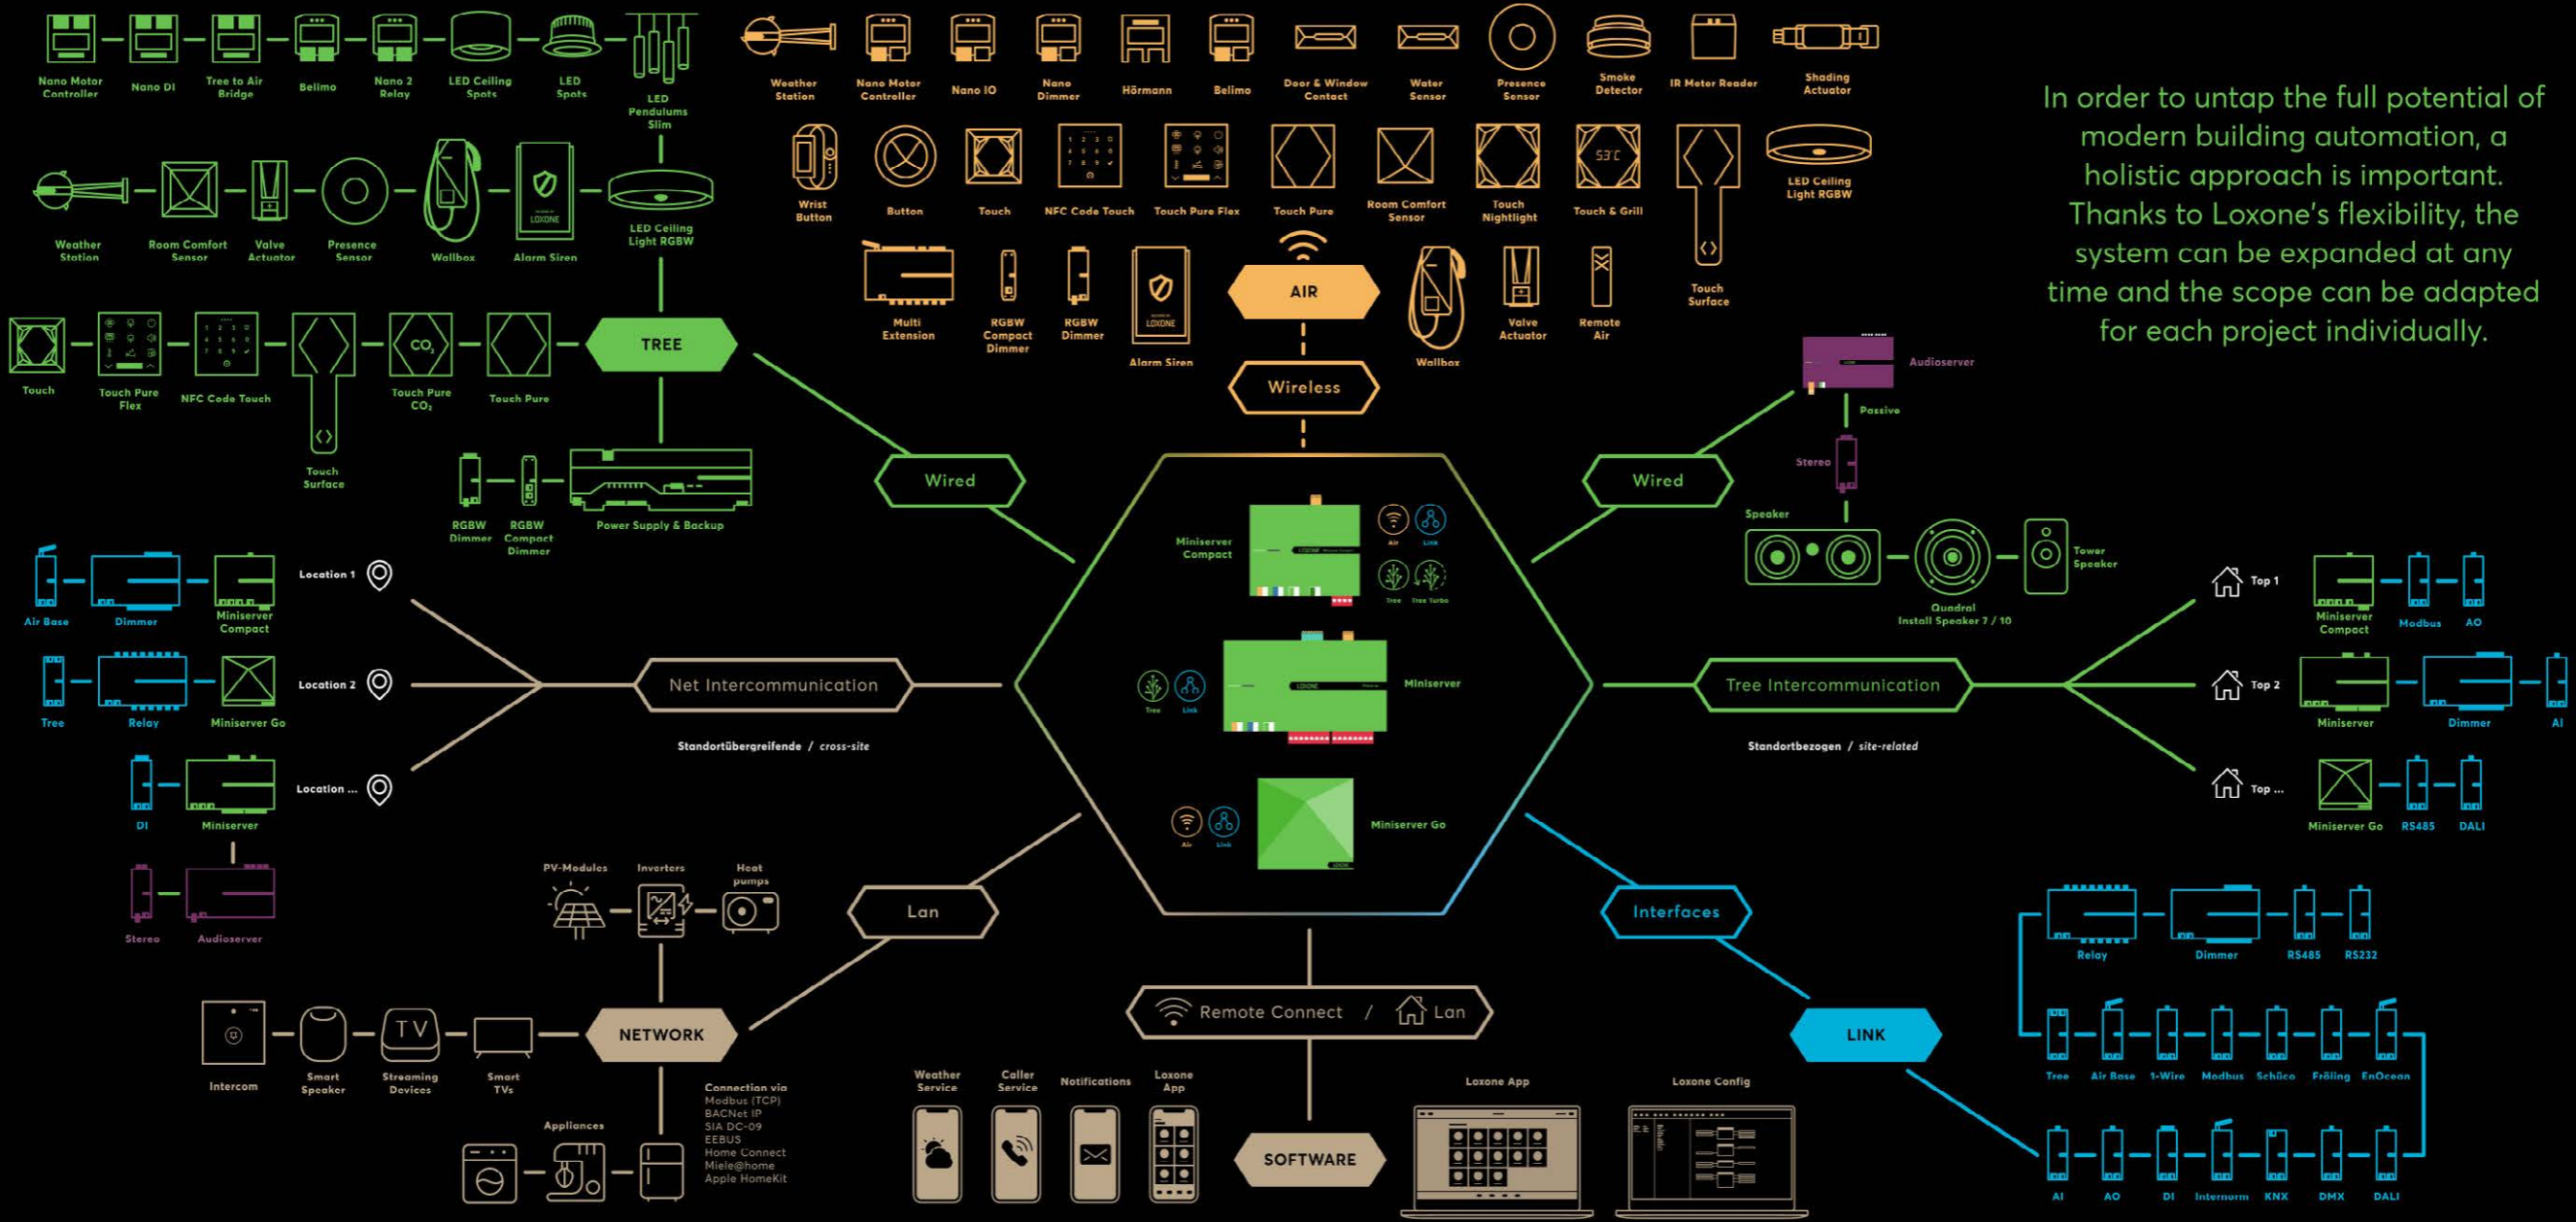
Nano Motor Controller
Nano DI
Tree to Air Bridge
Belimo
Nano 2 Relay
LED Ceiling Spots
LED Spots
LED Pendulums Slim

Weather Station
Nano Motor Controller
Nano IO
Nano Dimmer
Hörmann
Belimo
Door & Window Contact
Water Sensor
Presence Sensor
Smoke Detector
IR Meter Reader
Shading Actuator

In order to untap the full potential of modern building automation, a holistic approach is important. Thanks to Loxone's flexibility, the system can be expanded at any time and the scope can be adapted for each project individually.

Weather Station
Room Comfort Sensor
Valve Actuator
Presence Sensor
Wallbox
Alarm Siren
LED Ceiling Light RGBW

Wrist Button
Button
Touch
NFC Code Touch
Touch Pure Flex
Touch Pure
Room Comfort Sensor
Touch Nightlight
Touch & Grill
Touch Surface
LED Ceiling Light RGBW

Multi Extension
RGBW Compact Dimmer
RGBW Dimmer
Alarm Siren
AIR
Wallbox
Valve Actuator
Remote Air
Wireless

Touch
Touch Pure Flex
NFC Code Touch
Touch Surface
Touch Pure $CO_2$
Touch Pure
TREE

RGBW Dimmer
RGBW Compact Dimmer
Power Supply & Backup
Wired

Audioserver
Passive
Stereo
Wired
Speaker
Quadral Install Speaker 7 / 10
Tower Speaker

Miniserver Compact
Air
Link
Tree
Tree Turbo
Miniserver
Tree
Link
Miniserver Go
Air
Link

Air Base
Dimmer
Miniserver Compact
Location 1
Tree
Relay
Miniserver Go
Location 2
Net Intercommunication
Standortübergreifende / cross-site
DI
Miniserver
Location ...
Stereo
Audioserver

Top 1
Miniserver Compact
Modbus
AO
Tree Intercommunication
Top 2
Miniserver
Dimmer
AI
Standortbezogen / site-related
Top ...
Miniserver Go
RS485
DALI

PV-Modules
Inverters
Heat pumps
Lan
Interfaces
Relay
Dimmer
RS485
RS232

Intercom
Smart Speaker
Streaming Devices
Smart TVs
NETWORK
Remote Connect / Lan
LINK
Tree
Air Base
1-Wire
Modbus
Schüco
Fröling
EnOcean

Appliances
Connection via
Modbus (TCP)
BACNet IP
SIA DC-09
EEBUS
Home Connect
Miele@home
Apple HomeKit

Weather Service
Caller Service
Notifications
Loxone App
SOFTWARE
Loxone App
Loxone Config
AI
AO
DI
Internorm
KNX
DMX
DALI